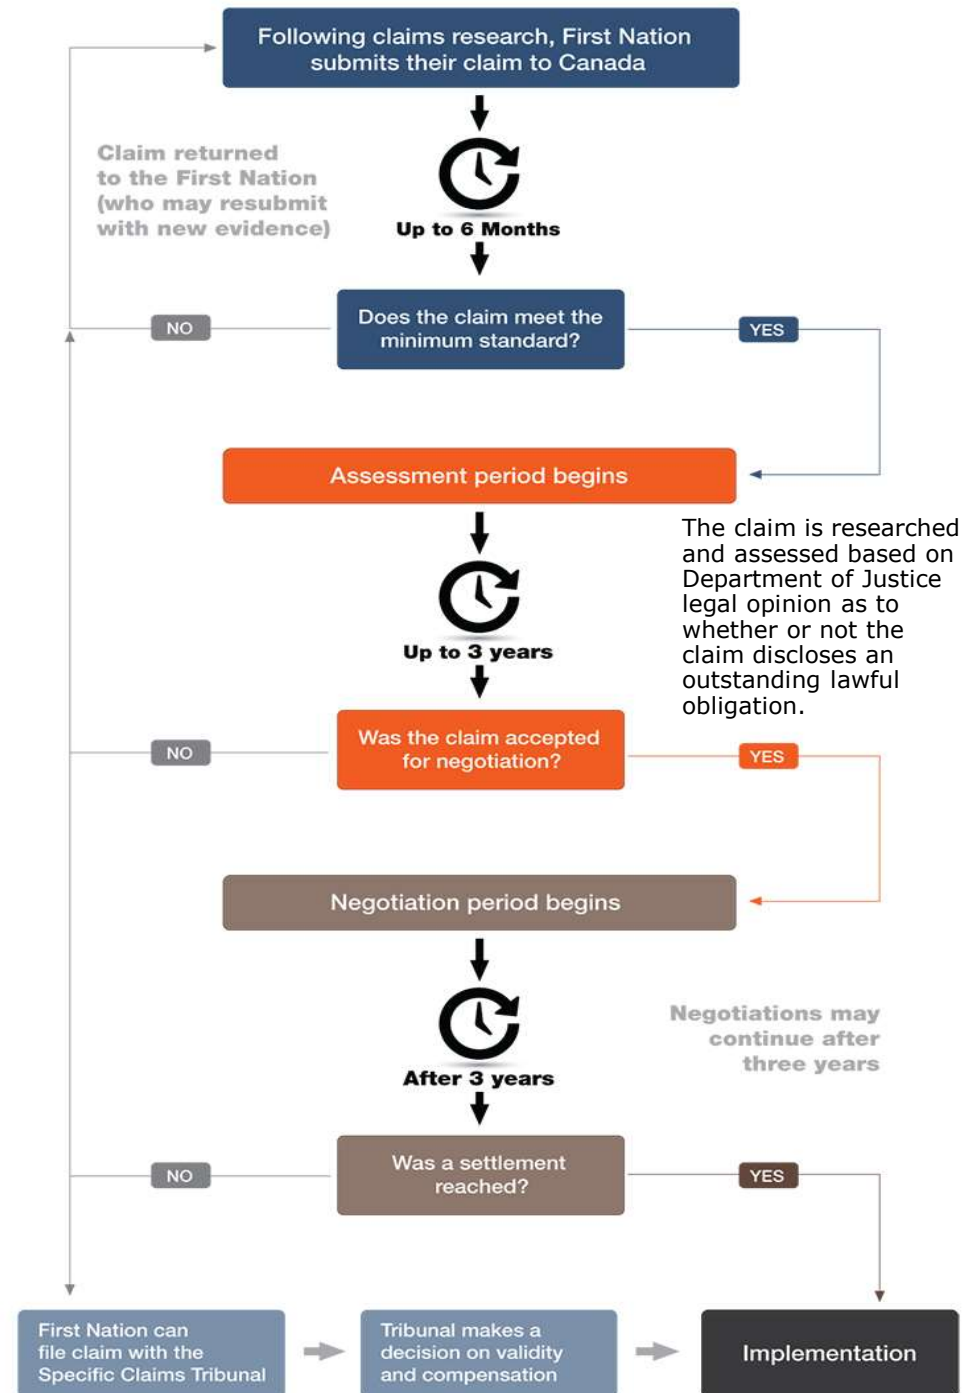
Following claims research, First Nation submits their claim to Canada

Claim returned to the First Nation (who may resubmit with new evidence)

Up to 6 Months

NO

Does the claim meet the minimum standard?

YES

Assessment period begins

The claim is researched and assessed based on Department of Justice legal opinion as to whether or not the claim discloses an outstanding lawful obligation.

Up to 3 years

NO

Was the claim accepted for negotiation?

YES

Negotiation period begins

Negotiations may continue after three years

After 3 years

NO

Was a settlement reached?

YES

First Nation can file claim with the Specific Claims Tribunal

Tribunal makes a decision on validity and compensation

Implementation